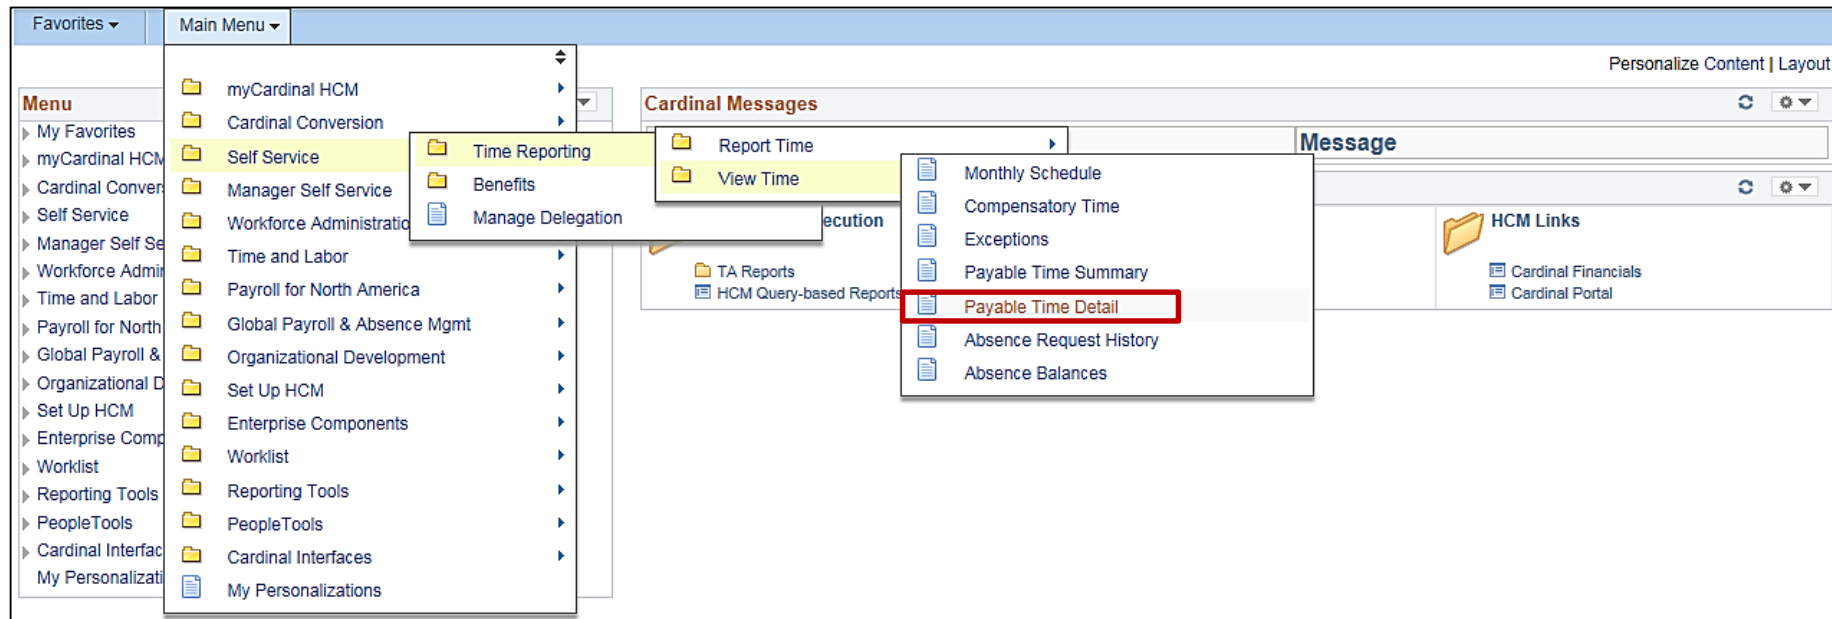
Favorites ▾ | Main Menu ▾

Personalize Content | Layout

Menu
My Favorites
myCardinal HCM
Cardinal Conver
Self Service
Manager Self Se
Workforce Admi
Time and Labor
Payroll for North
Global Payroll &
Organizational D
Set Up HCM
Enterprise Comp
Worklist
Reporting Tools
PeopleTools
Cardinal Interfac
My Personalizati

myCardinal HCM
Cardinal Conversion
Self Service
Manager Self Service
Workforce Administratio
Time and Labor
Payroll for North America
Global Payroll & Absence Mgmt
Organizational Development
Set Up HCM
Enterprise Components
Worklist
Reporting Tools
PeopleTools
Cardinal Interfaces
My Personalizations

Time Reporting
Benefits
Manage Delegation

Report Time
View Time

Monthly Schedule
Compensatory Time
Exceptions
Payable Time Summary
Payable Time Detail
Absence Request History
Absence Balances

Cardinal Messages
Message
ecution
TA Reports
HCM Query-based Reports

HCM Links
Cardinal Financials
Cardinal Portal